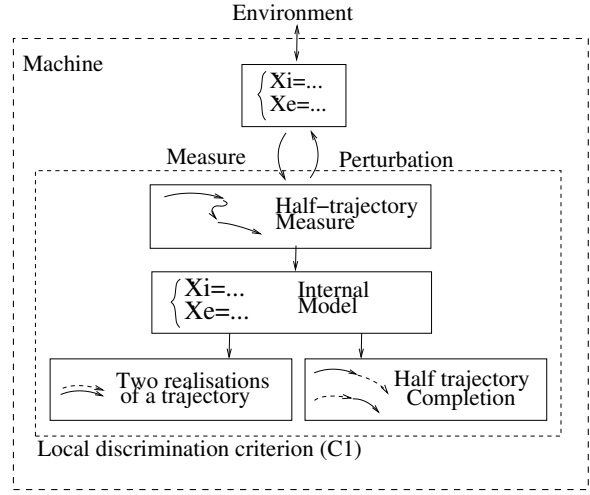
Environment

Machine

$\begin{cases} Xi=... \\ Xe=... \end{cases}$

Measure

Perturbation

Half−trajectory Measure

$\begin{cases} Xi=... \\ Xe=... \end{cases}$

Internal Model

Two realisations of a trajectory

Half trajectory Completion

Local discrimination criterion (C1)